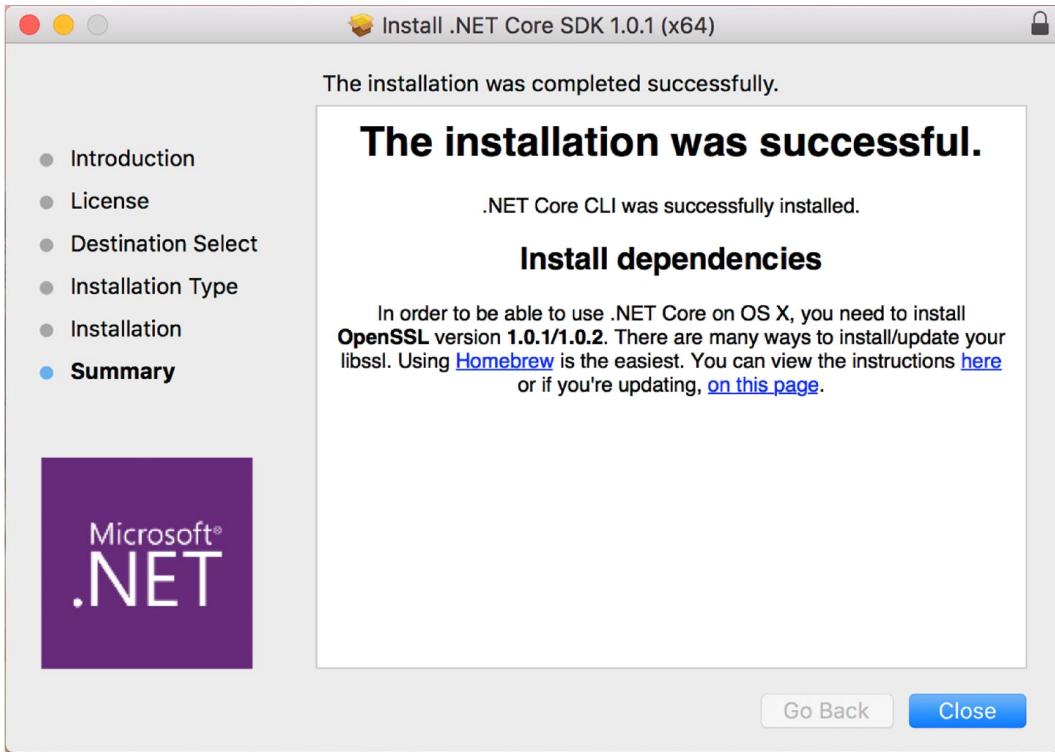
Install .NET Core SDK 1.0.1 (x64)

The installation was completed successfully.

Introduction
License
Destination Select
Installation Type
Installation
Summary

Microsoft®
.NET

The installation was successful.

.NET Core CLI was successfully installed.

Install dependencies

In order to be able to use .NET Core on OS X, you need to install **OpenSSL** version **1.0.1/1.0.2**. There are many ways to install/update your libssl. Using Homebrew is the easiest. You can view the instructions here or if you're updating, on this page.

Go Back
Close